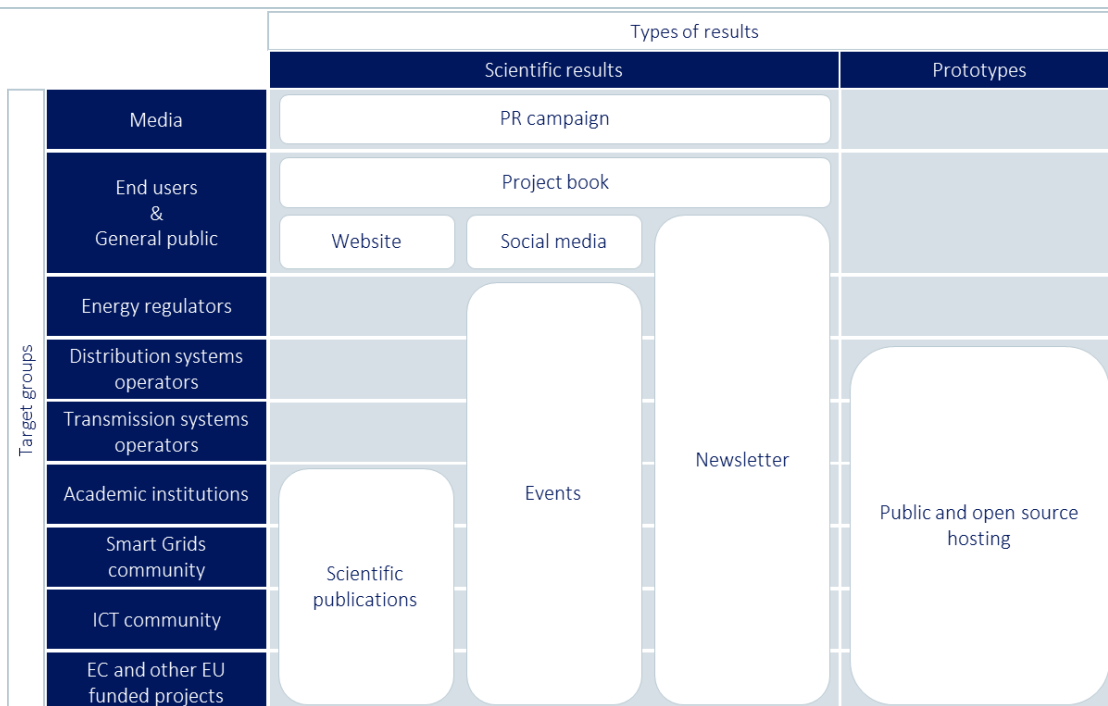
Types of results

Scientific results

Prototypes

Target groups

Media

PR campaign

End users & General public

Project book

Website

Social media

Newsletter

Energy regulators

Events

Distribution systems operators

Public and open source hosting

Transmission systems operators

Academic institutions

Scientific publications

Smart Grids community

ICT community

EC and other EU funded projects